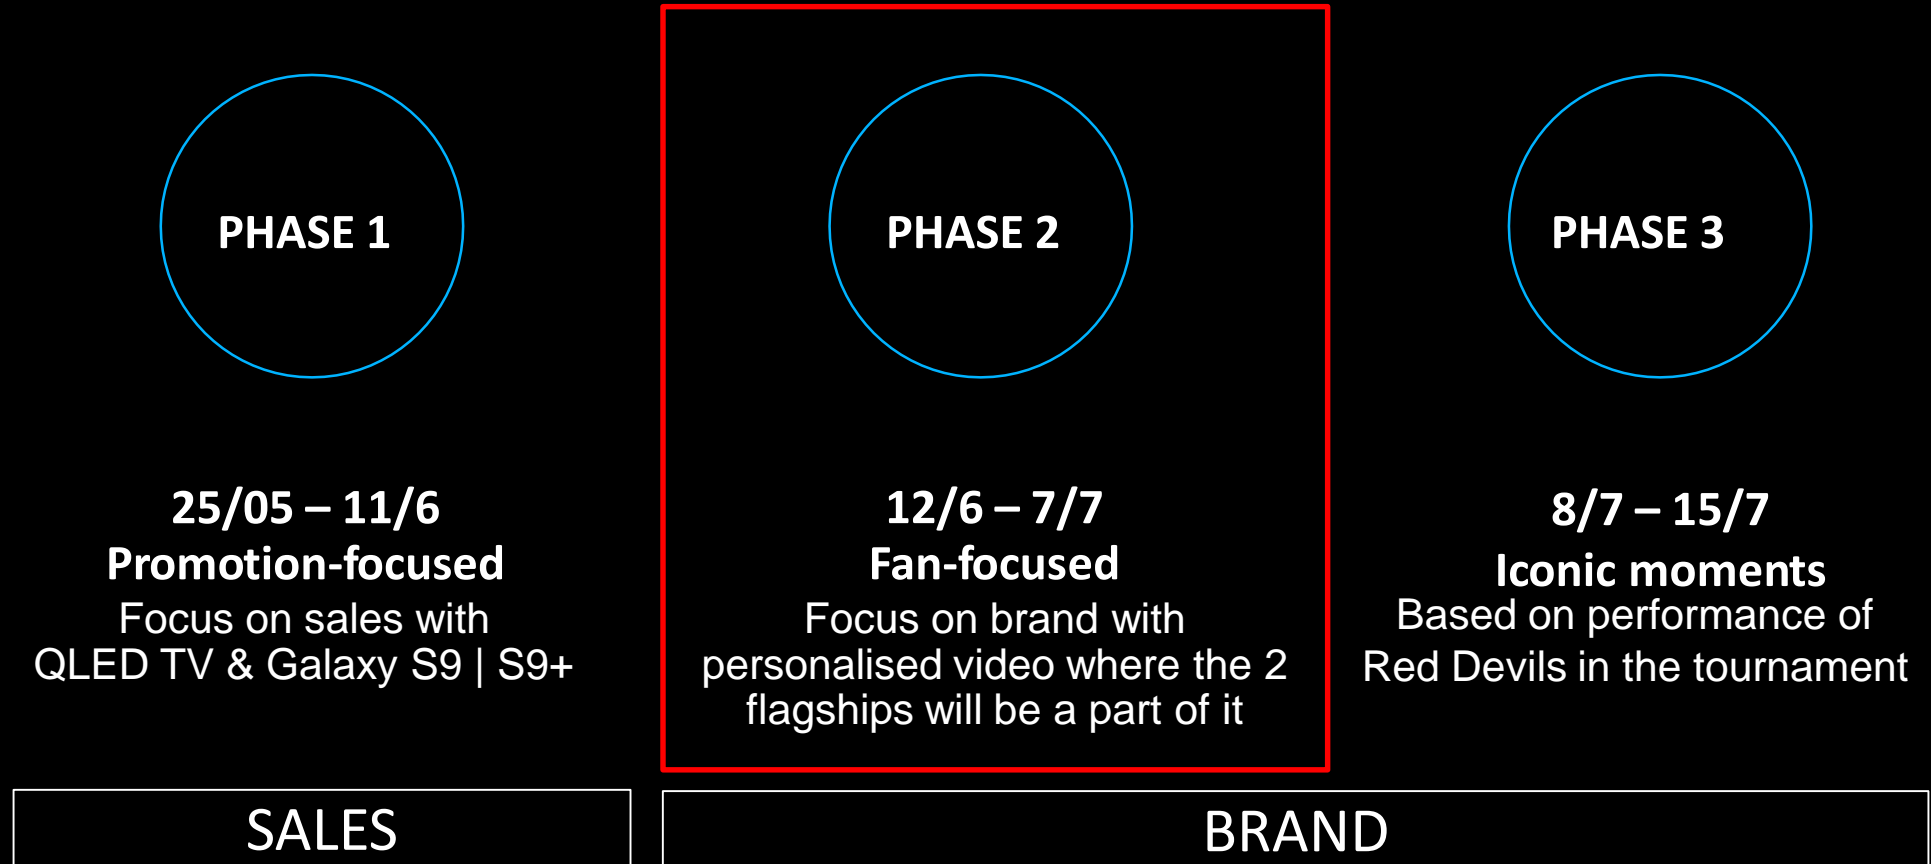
PHASE 1

25/05 – 11/6
Promotion-focused
Focus on sales with QLED TV & Galaxy S9 | S9+

PHASE 2

12/6 – 7/7
Fan-focused
Focus on brand with personalised video where the 2 flagships will be a part of it

PHASE 3

8/7 – 15/7
Iconic moments
Based on performance of Red Devils in the tournament

SALES

BRAND